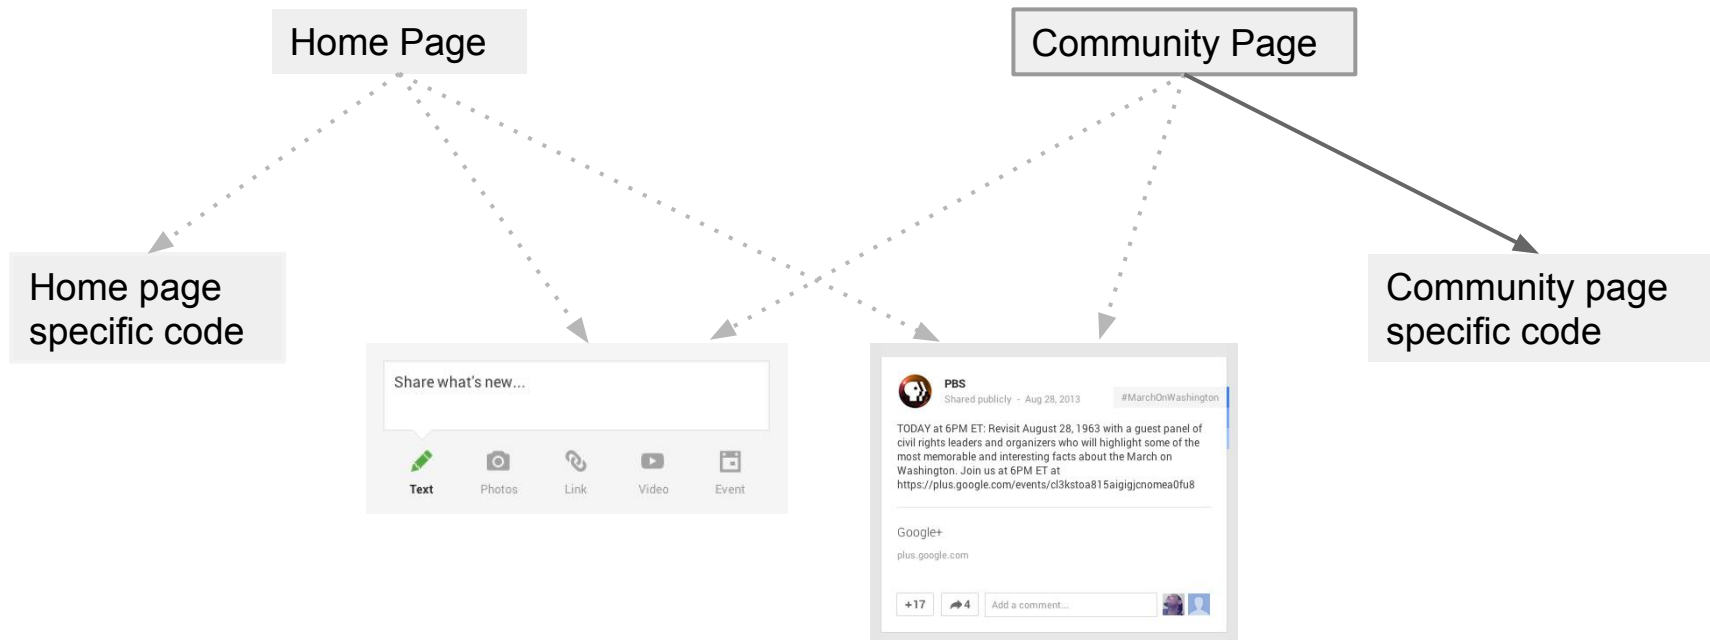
Home Page

Community Page

Home page specific code

Community page specific code

Share what's new...

Text Photos Link Video Event

PBS
Shared publicly - Aug 28, 2013
#MarchOnWashington

TODAY at 6PM ET: Revisit August 28, 1963 with a guest panel of civil rights leaders and organizers who will highlight some of the most memorable and interesting facts about the March on Washington. Join us at 6PM ET at https://plus.google.com/events/cl3kstoa815aigigjcnomea0fu8

Google+
plus.google.com

+17 4 Add a comment...